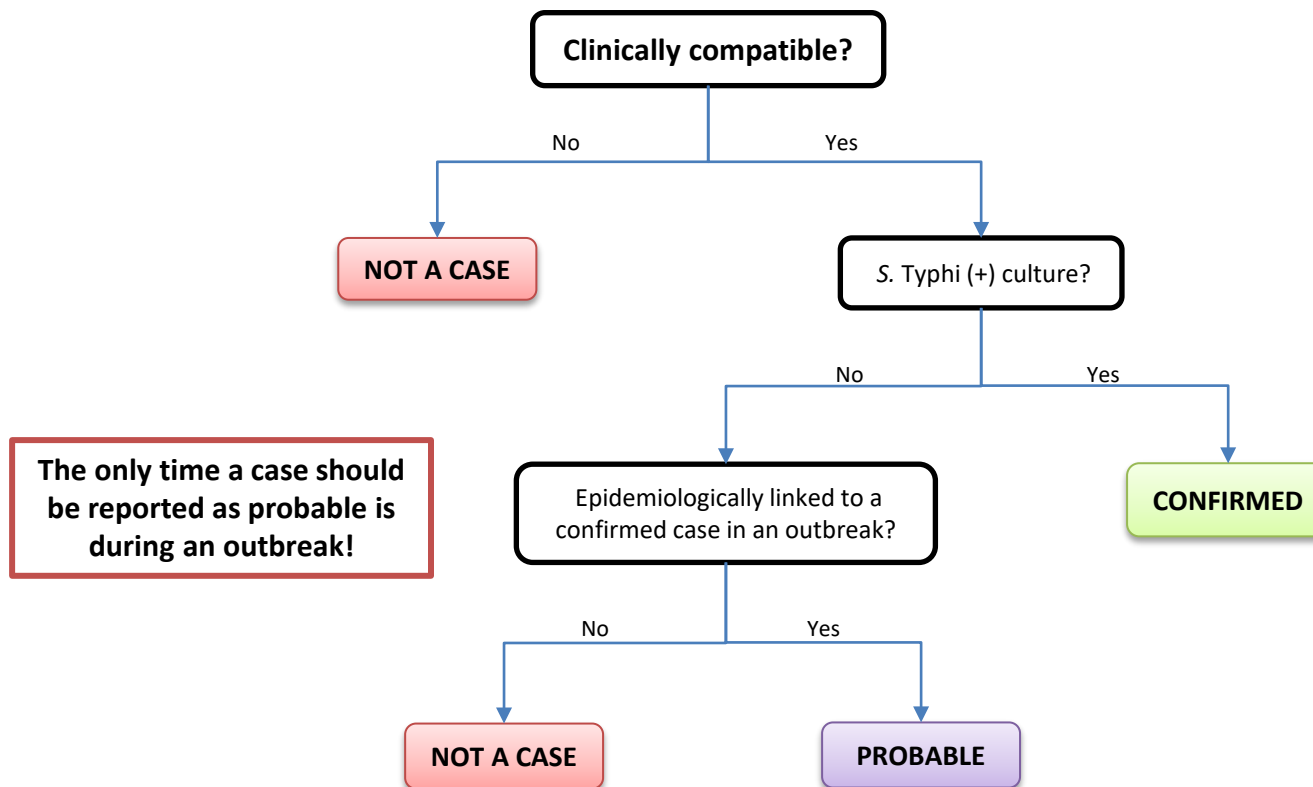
Clinically compatible?

No

Yes

NOT A CASE

S. Typhi (+) culture?

No

Yes

The only time a case should be reported as probable is during an outbreak!

Epidemiologically linked to a confirmed case in an outbreak?

CONFIRMED

No

Yes

NOT A CASE

PROBABLE